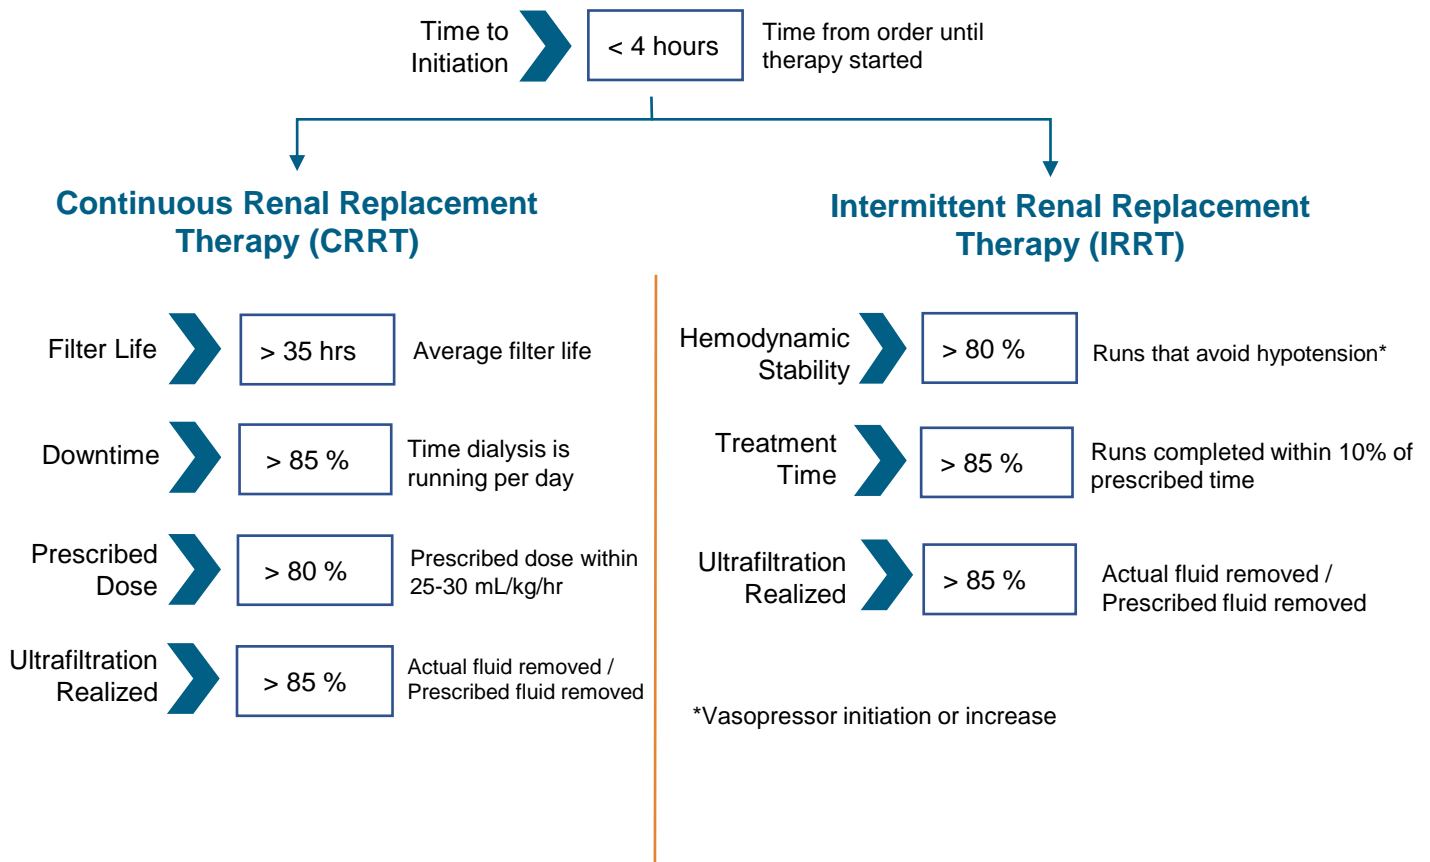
Time to Initiation

< 4 hours

Time from order until therapy started

Continuous Renal Replacement Therapy (CRRT)

Filter Life

> 35 hrs

Average filter life

Downtime

> 85 %

Time dialysis is running per day

Prescribed Dose

> 80 %

Prescribed dose within 25-30 mL/kg/hr

Ultrafiltration Realized

> 85 %

Actual fluid removed / Prescribed fluid removed

Intermittent Renal Replacement Therapy (IRRT)

Hemodynamic Stability

> 80 %

Runs that avoid hypotension*

Treatment Time

> 85 %

Runs completed within 10% of prescribed time

Ultrafiltration Realized

> 85 %

Actual fluid removed / Prescribed fluid removed

*Vasopressor initiation or increase